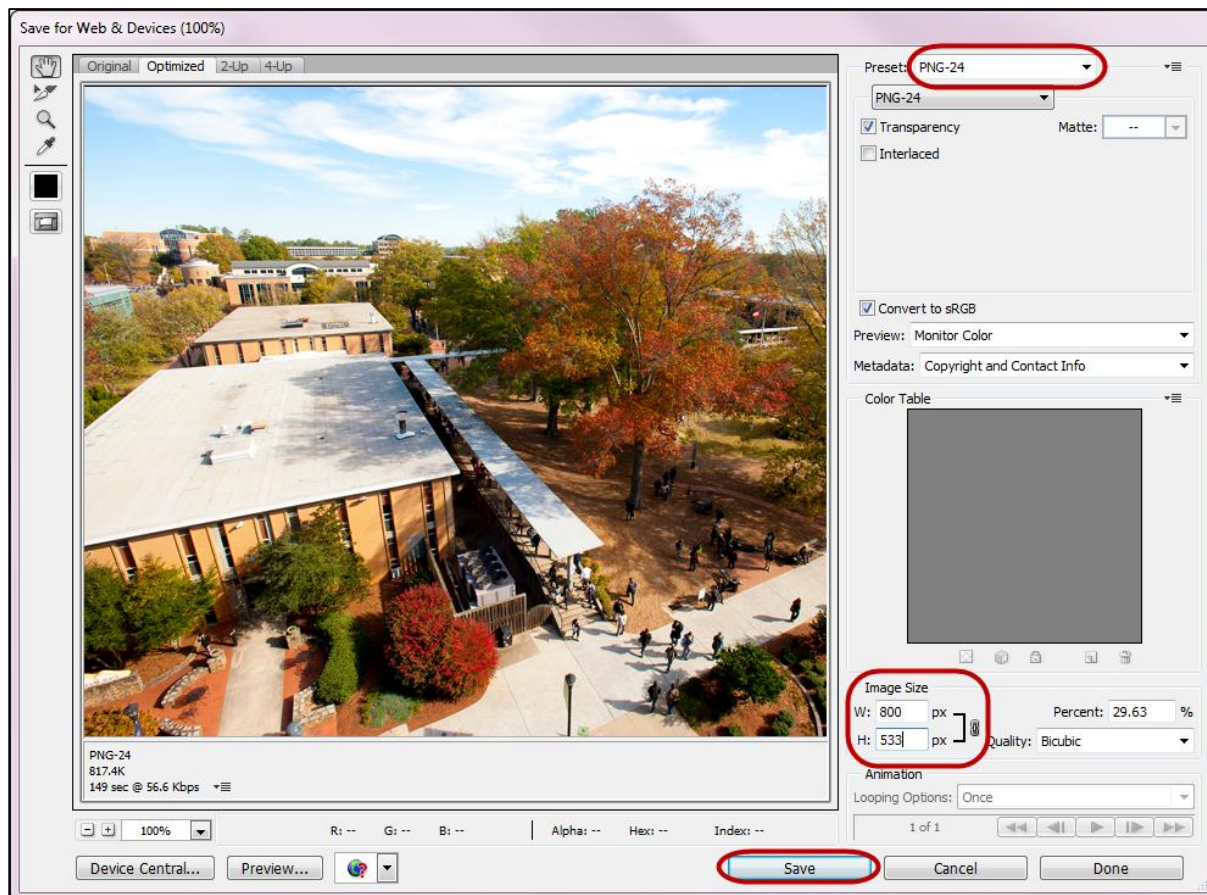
Save for Web & Devices (100%)

Original Optimized 2-Up 4-Up

PNG-24
817.4K
149 sec @ 56.6 Kbps

100%

R: -- G: -- B: -- Alpha: -- Hex: -- Index: --

Device Central... Preview...

Preset: PNG-24

PNG-24

Transparency Matte: --

Interlaced

Convert to sRGB

Preview: Monitor Color

Metadata: Copyright and Contact Info

Color Table

Image Size

W: 800 px Percent: 29.63 %

H: 533 px Quality: Bicubic

Animation

Looping Options: Once

1 of 1

Save Cancel Done